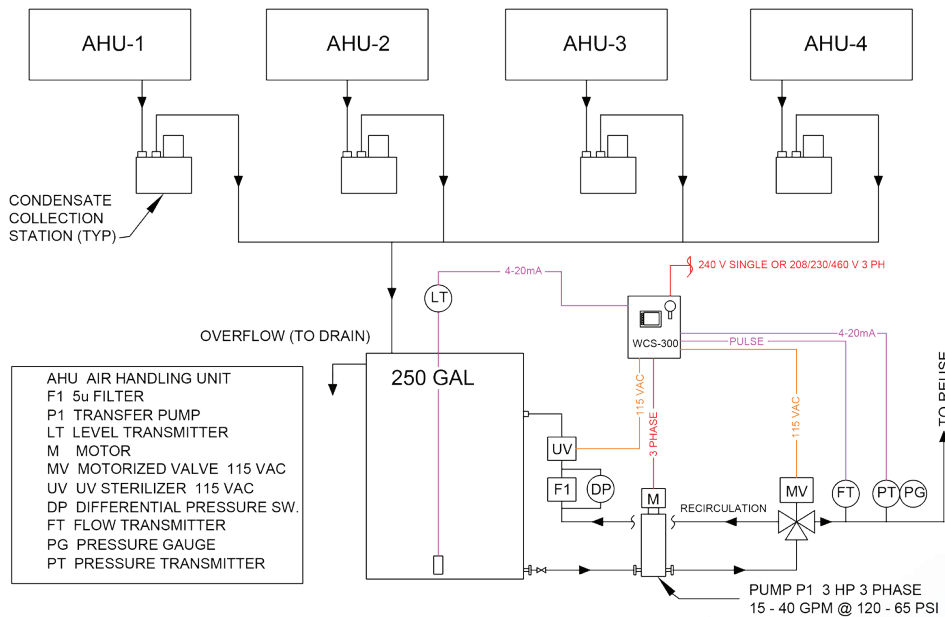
AHU-1

AHU-2

AHU-3

AHU-4

CONDENSATE COLLECTION STATION (TYP)

240 V SINGLE OR 208/230/460 V 3 PH

4-20mA

LT

WCS-300

PULSE

4-20mA

OVERFLOW (TO DRAIN)

250 GAL

TO REUSE

| AHU | AIR HANDLING UNIT |
|---|---|
| F1 | 5u FILTER |
| P1 | TRANSFER PUMP |
| LT | LEVEL TRANSMITTER |
| M | MOTOR |
| MV | MOTORIZED VALVE 115 VAC |
| UV | UV STERILIZER 115 VAC |
| DP | DIFFERENTIAL PRESSURE SW. |
| FT | FLOW TRANSMITTER |
| PG | PRESSURE GAUGE |
| PT | PRESSURE TRANSMITTER |

115 VAC

3 PHASE

115 VAC

UV

F1

DP

M

RECIRCULATION

MV

FT

PT

PG

PUMP P1 3 HP 3 PHASE
15 - 40 GPM @ 120 - 65 PSI